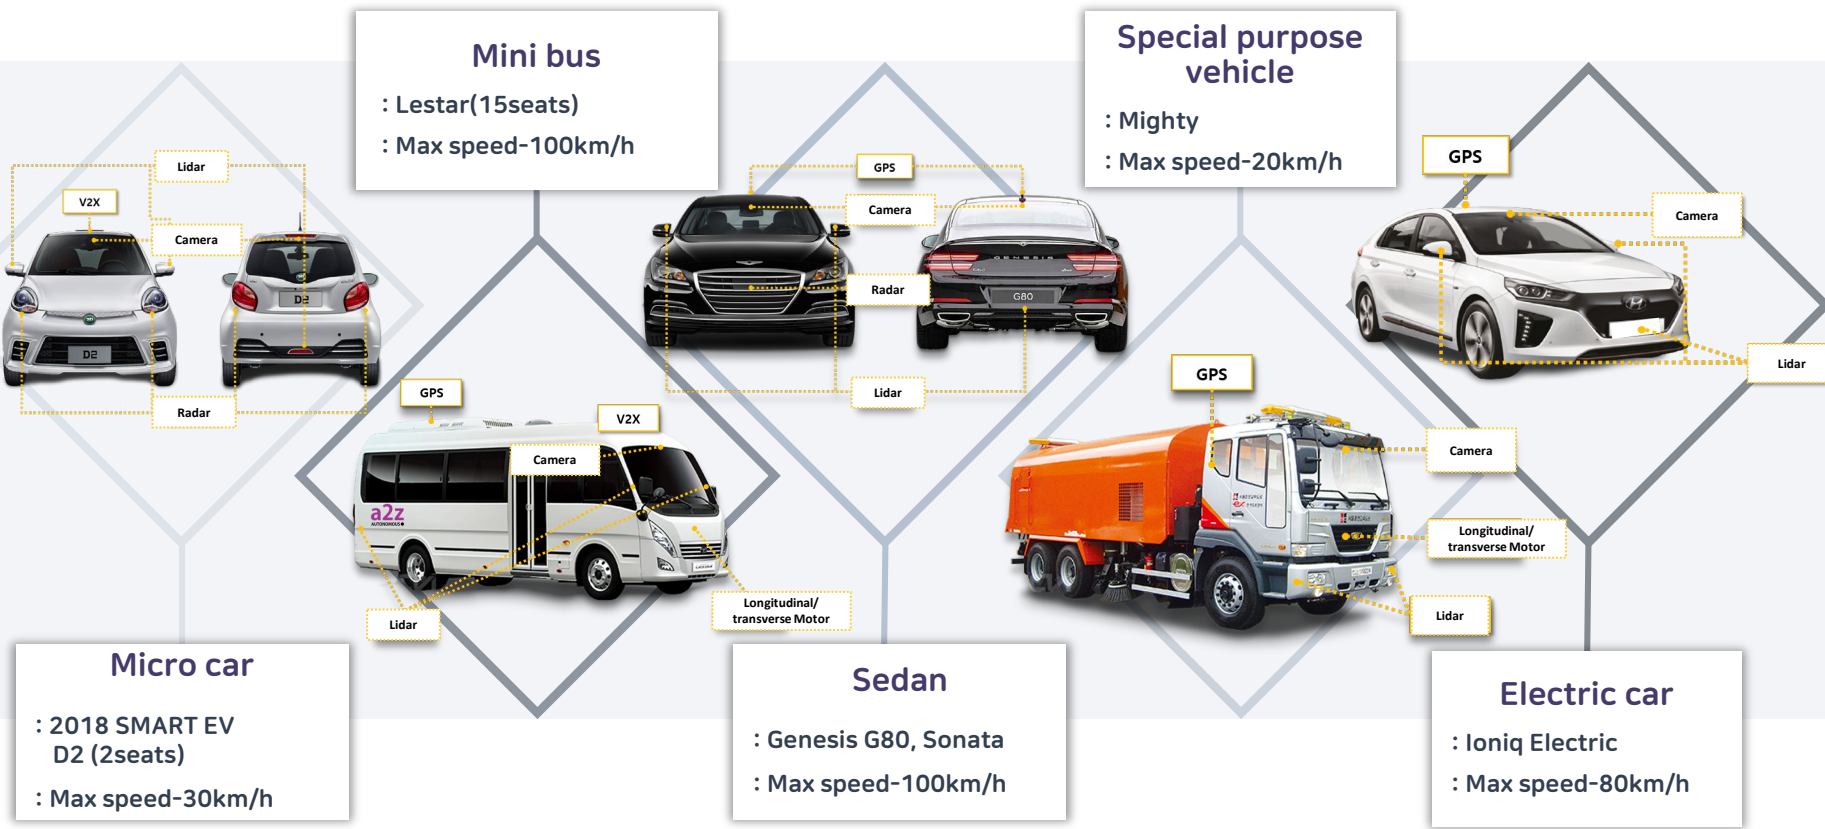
Mini bus
: Lestar(15seats)
: Max speed-100km/h

Special purpose vehicle
: Mighty
: Max speed-20km/h

Lidar
V2X
Camera
D2
D2
Radar

GPS
Camera
Radar
Lidar
G80

GPS
Camera
Lidar

GPS
V2X
Camera
a2z
Lidar
Longitudinal/ transverse Motor

GPS
Camera
Longitudinal/ transverse Motor
Lidar

Micro car
: 2018 SMART EV D2 (2seats)
: Max speed-30km/h

Sedan
: Genesis G80, Sonata
: Max speed-100km/h

Electric car
: Ioniq Electric
: Max speed-80km/h